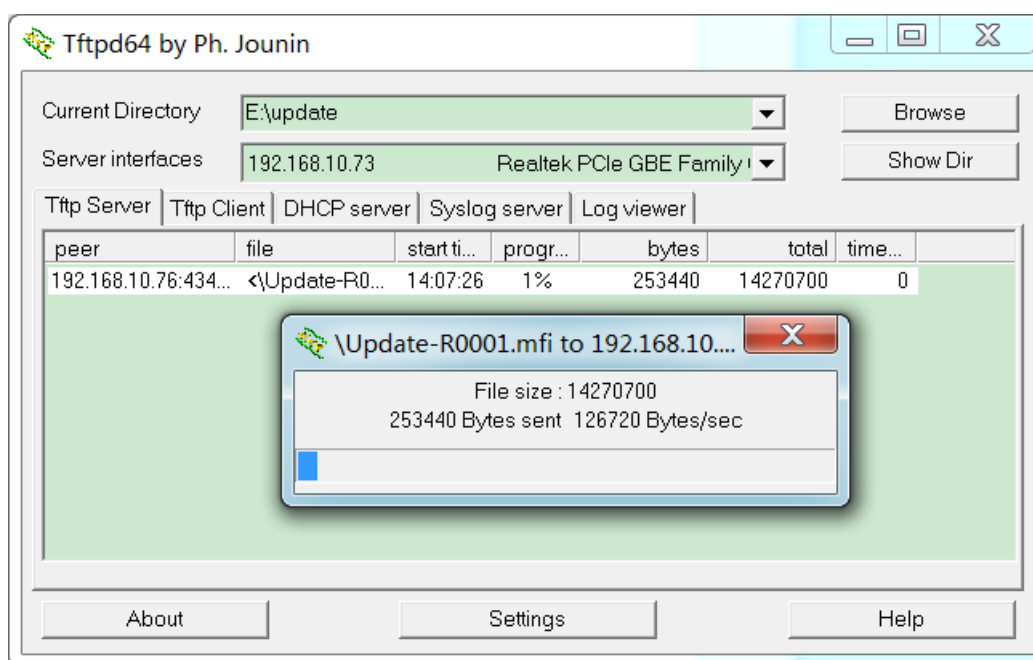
Tftpd64 by Ph. Jounin

Current Directory E:\update Browse

Server interfaces 192.168.10.73 Realtek PCIe GBE Family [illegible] Show Dir

Tftp Server | Tftp Client | DHCP server | Syslog server | Log viewer

| peer | file | start ti... | progr... | bytes | total | time... |
|---|---|---|---|---|---|---|
| 192.168.10.76:434... | <\Update-R0... | 14:07:26 | 1% | 253440 | 14270700 | 0 |

\Update-R0001.mfi to 192.168.10....

File size : 14270700
253440 Bytes sent 126720 Bytes/sec

About Settings Help